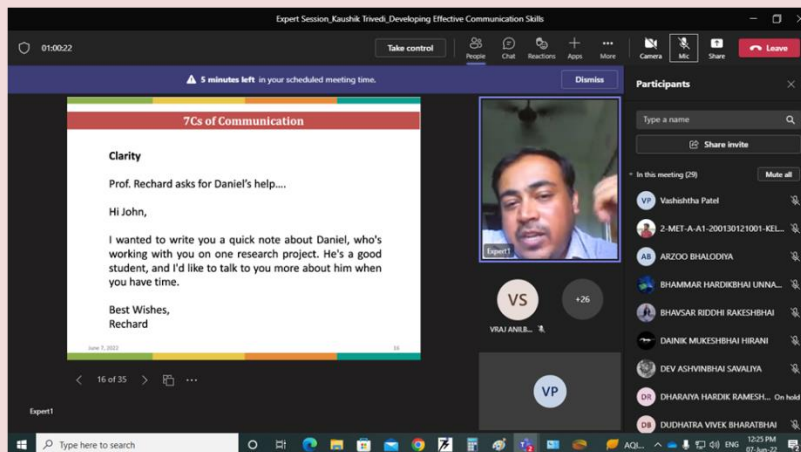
Expert Session_Kaushik Trivedi_Developing Effective Communication Skills

01:00:22

Take control

People Chat Reactions Apps More

Camera Mic Share Leave

5 minutes left in your scheduled meeting time.

Dismiss

7Cs of Communication

Clarity

Prof. Rechard asks for Daniel's help....

Hi John,

I wanted to write you a quick note about Daniel, who's working with you on one research project. He's a good student, and I'd like to talk to you more about him when you have time.

Best Wishes,
Rechard

June 7, 2022

16 of 35

Expert1

Expert1

VS

VRAJ ANILB...

+26

VP

Participants

Type a name

Share invite

In this meeting (29)

Mute all

VP Vashishtha Patel

2-MET-A-A1-200130121001-KEL...

AB ARZOO BHALODIYA

BHAMMAR HARDIKBHAI UNNA...

BHAVSAR RIDDHI RAKESHBHAI

DAINIK MUKESHBHAI HIRANI

DEV ASHVINBHAI SAVALIYA

DR DHARAIYA HARDIK RAMESH... On hold

DB DUDHATRA VIVEK BHARATBHAI

Type here to search

AQI...

ENG

12:25 PM
07-Jun-22